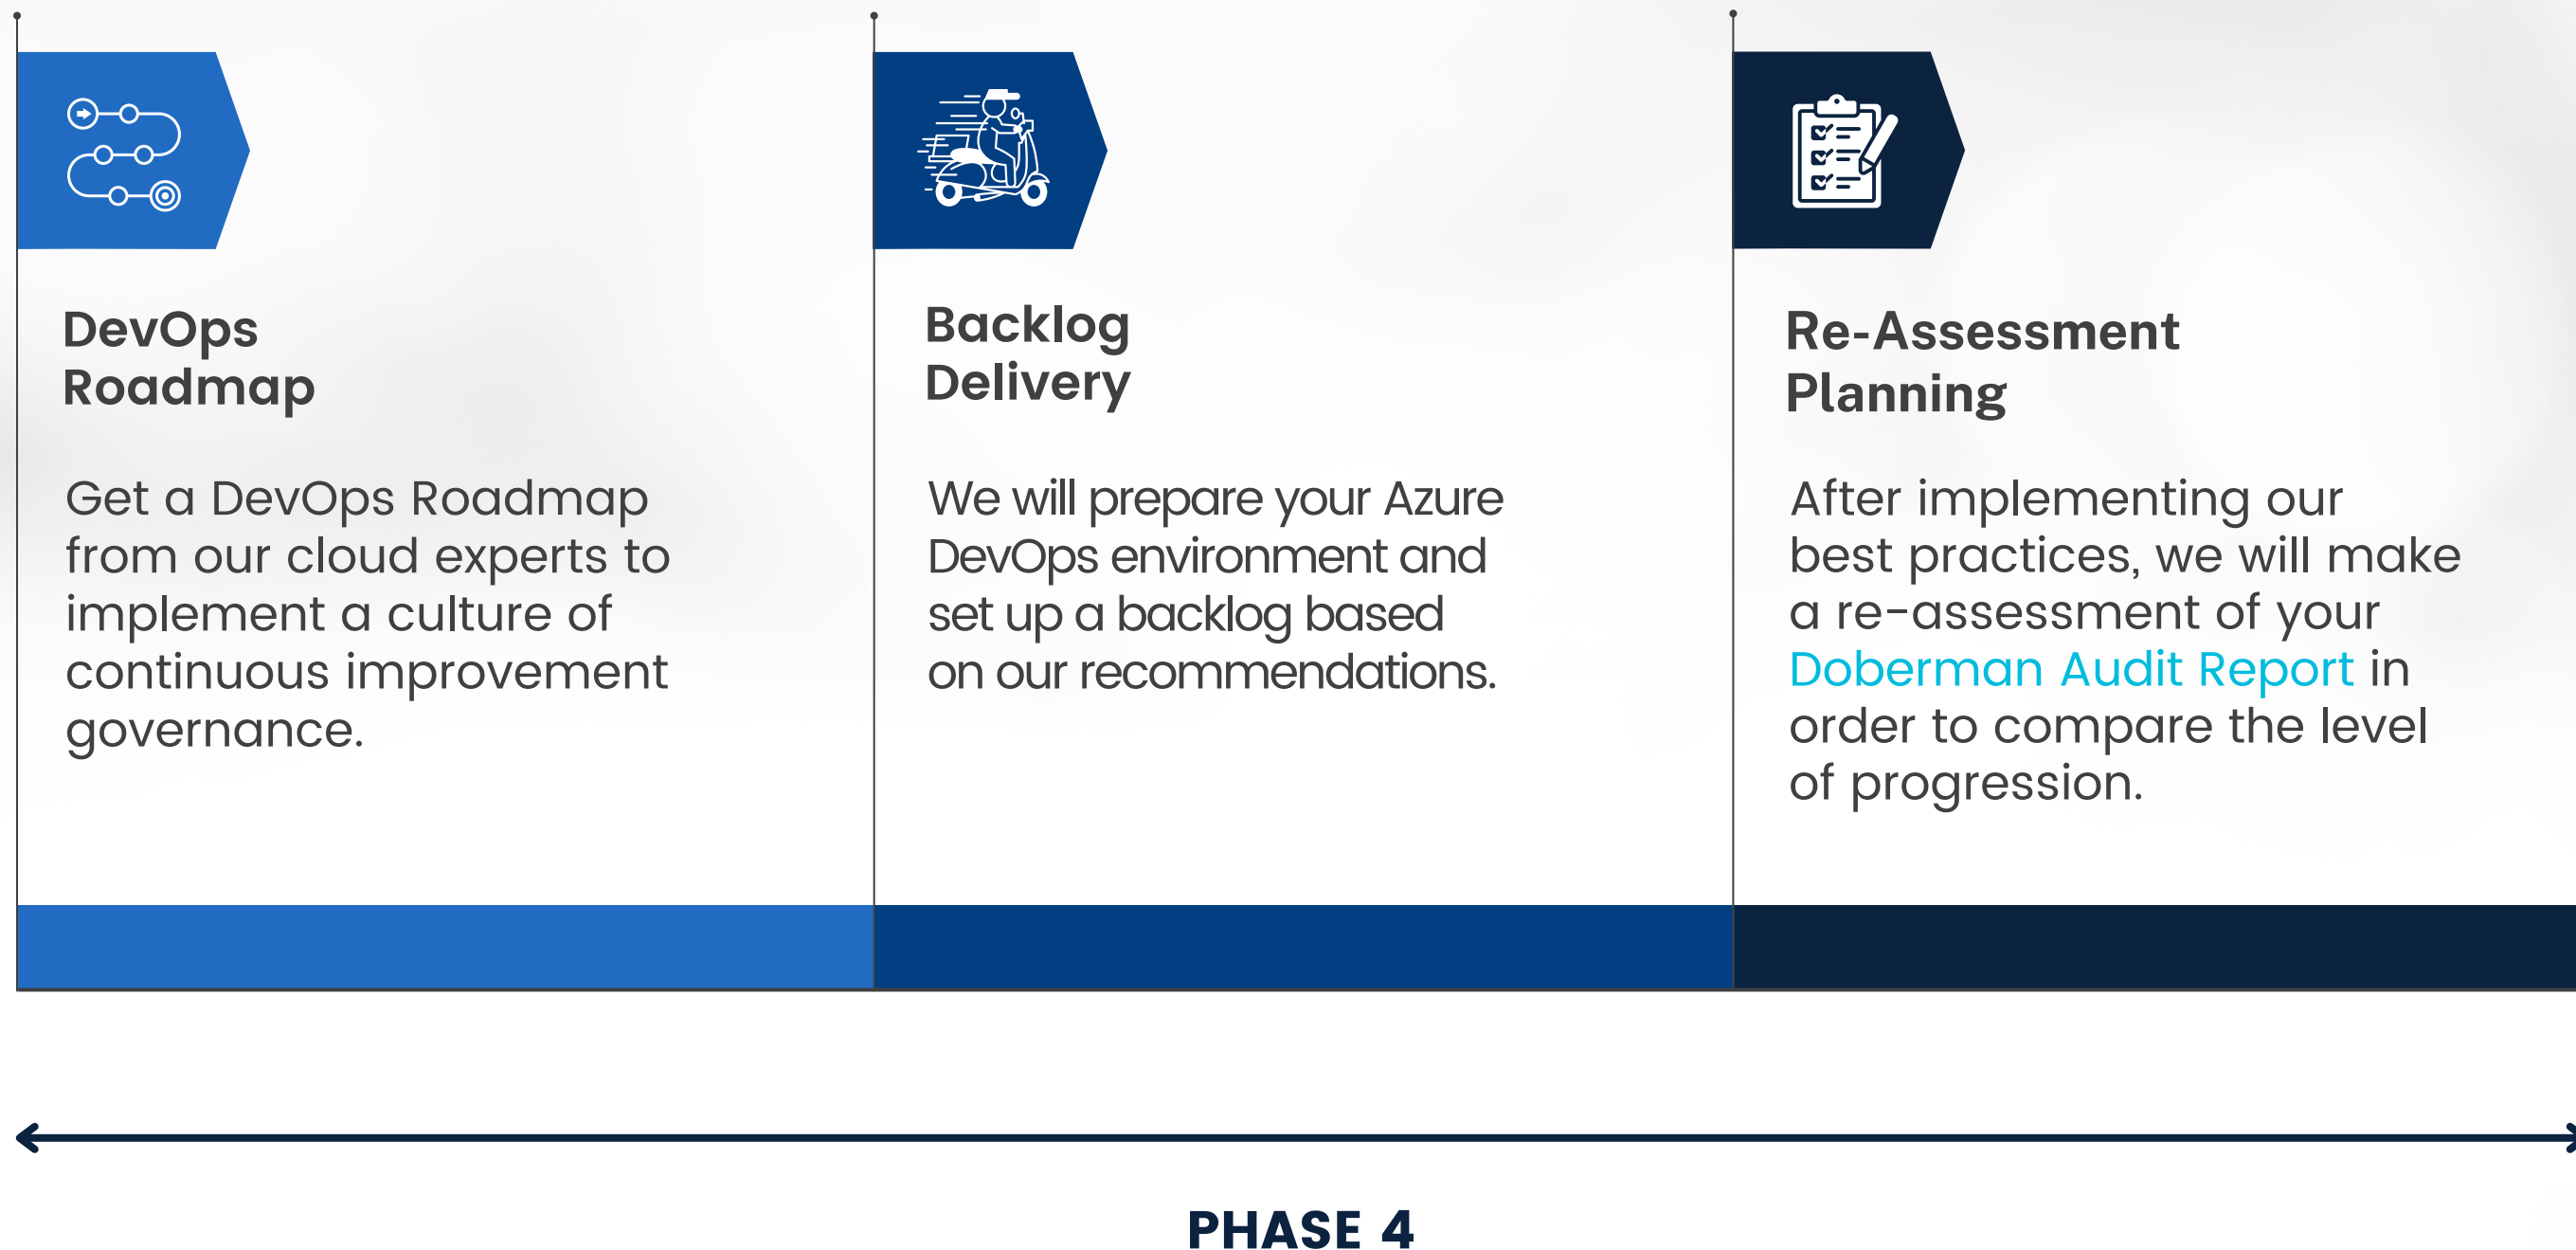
DevOps Roadmap

Get a DevOps Roadmap from our cloud experts to implement a culture of continuous improvement governance.

Backlog Delivery

We will prepare your Azure DevOps environment and set up a backlog based on our recommendations.

Re-Assessment Planning

After implementing our best practices, we will make a re-assessment of your Doberman Audit Report in order to compare the level of progression.

PHASE 4